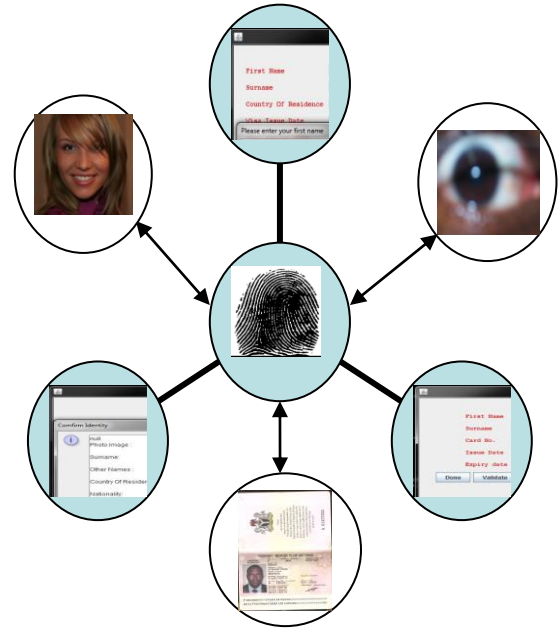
First Name
Surname
Country Of Residence
Visa Issue Date
Please enter your first name

Comfirm Identity
null
Photo Image :
Surname:
Other Names :
Country Of Residen
Nationality

First Name
Surname
Card No.
Issue Date
Expiry date
Done
Validate